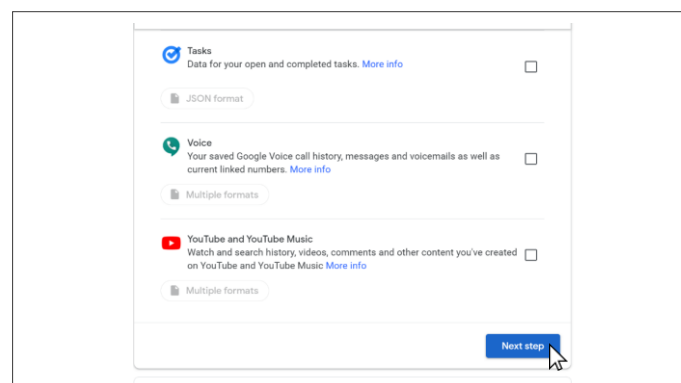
Tasks
Data for your open and completed tasks. More info

JSON format

Voice
Your saved Google Voice call history, messages and voicemails as well as current linked numbers. More info

Multiple formats

YouTube and YouTube Music
Watch and search history, videos, comments and other content you've created on YouTube and YouTube Music More info

Multiple formats

Next step